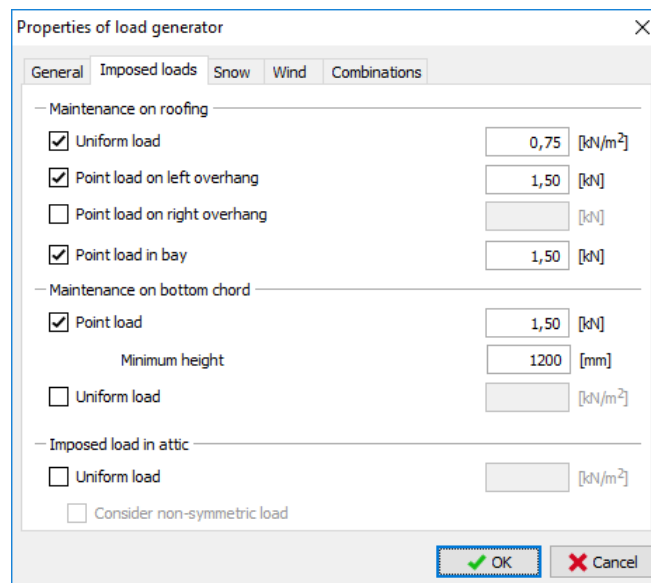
Properties of load generator

General | Imposed loads | Snow | Wind | Combinations

Maintenance on roofing

Uniform load 0,75 [kN/m$^2$]

Point load on left overhang 1,50 [kN]

Point load on right overhang [kN]

Point load in bay 1,50 [kN]

Maintenance on bottom chord

Point load 1,50 [kN]

Minimum height 1200 [mm]

Uniform load [kN/m$^2$]

Imposed load in attic

Uniform load [kN/m$^2$]

Consider non-symmetric load

OK Cancel